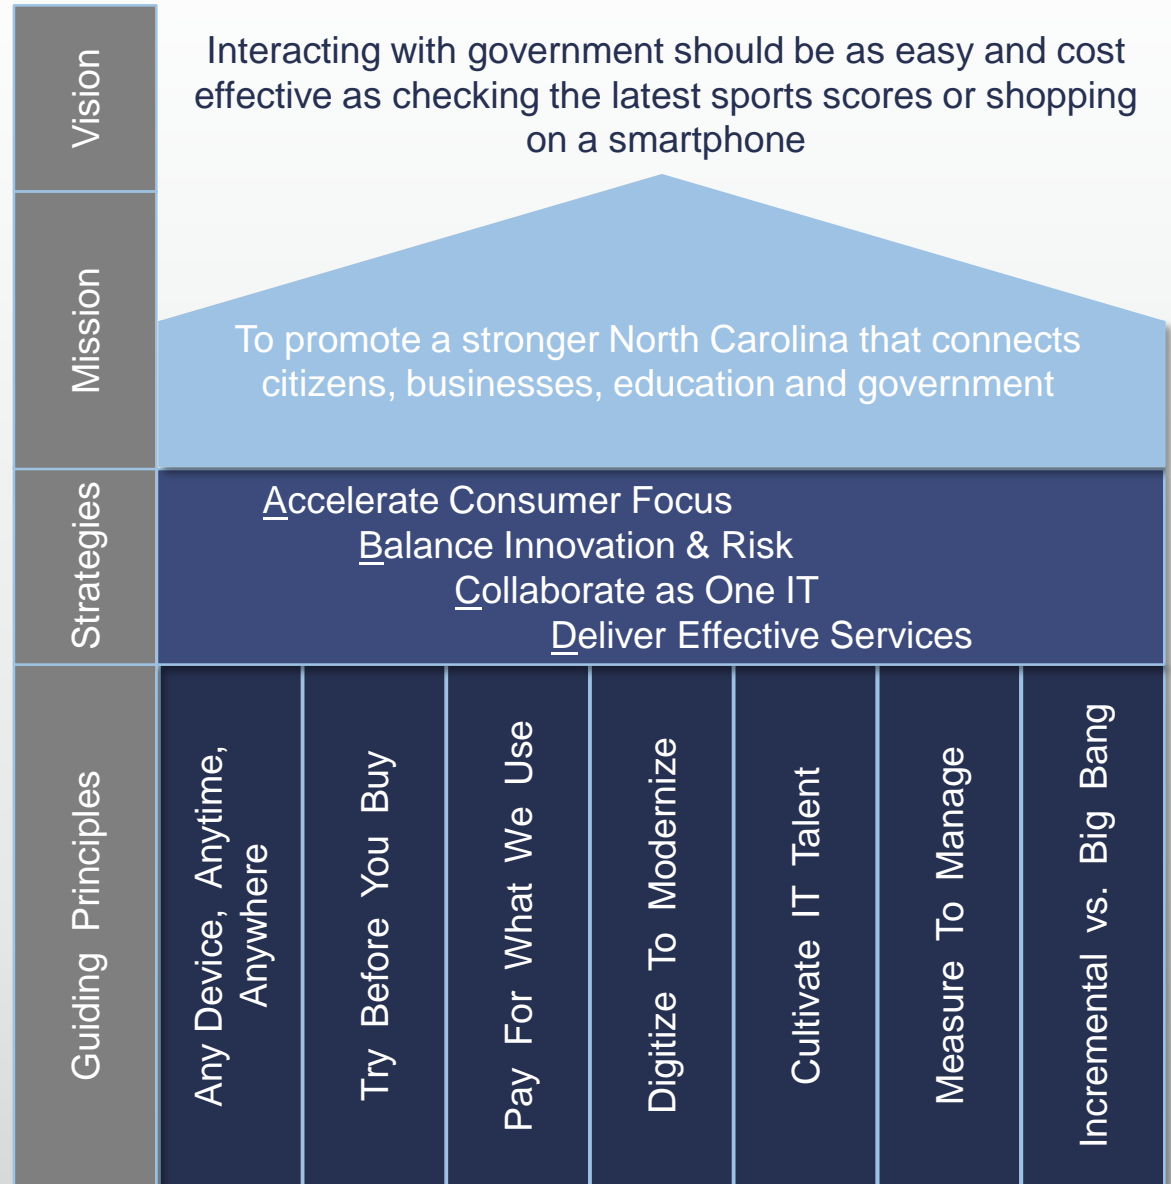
Vision

Interacting with government should be as easy and cost effective as checking the latest sports scores or shopping on a smartphone

Mission

To promote a stronger North Carolina that connects citizens, businesses, education and government

Strategies

Accelerate Consumer Focus
Balance Innovation & Risk
Collaborate as One IT
Deliver Effective Services

Guiding Principles

Any Device, Anytime, Anywhere

Try Before You Buy

Pay For What We Use

Digitize To Modernize

Cultivate IT Talent

Measure To Manage

Incremental vs. Big Bang